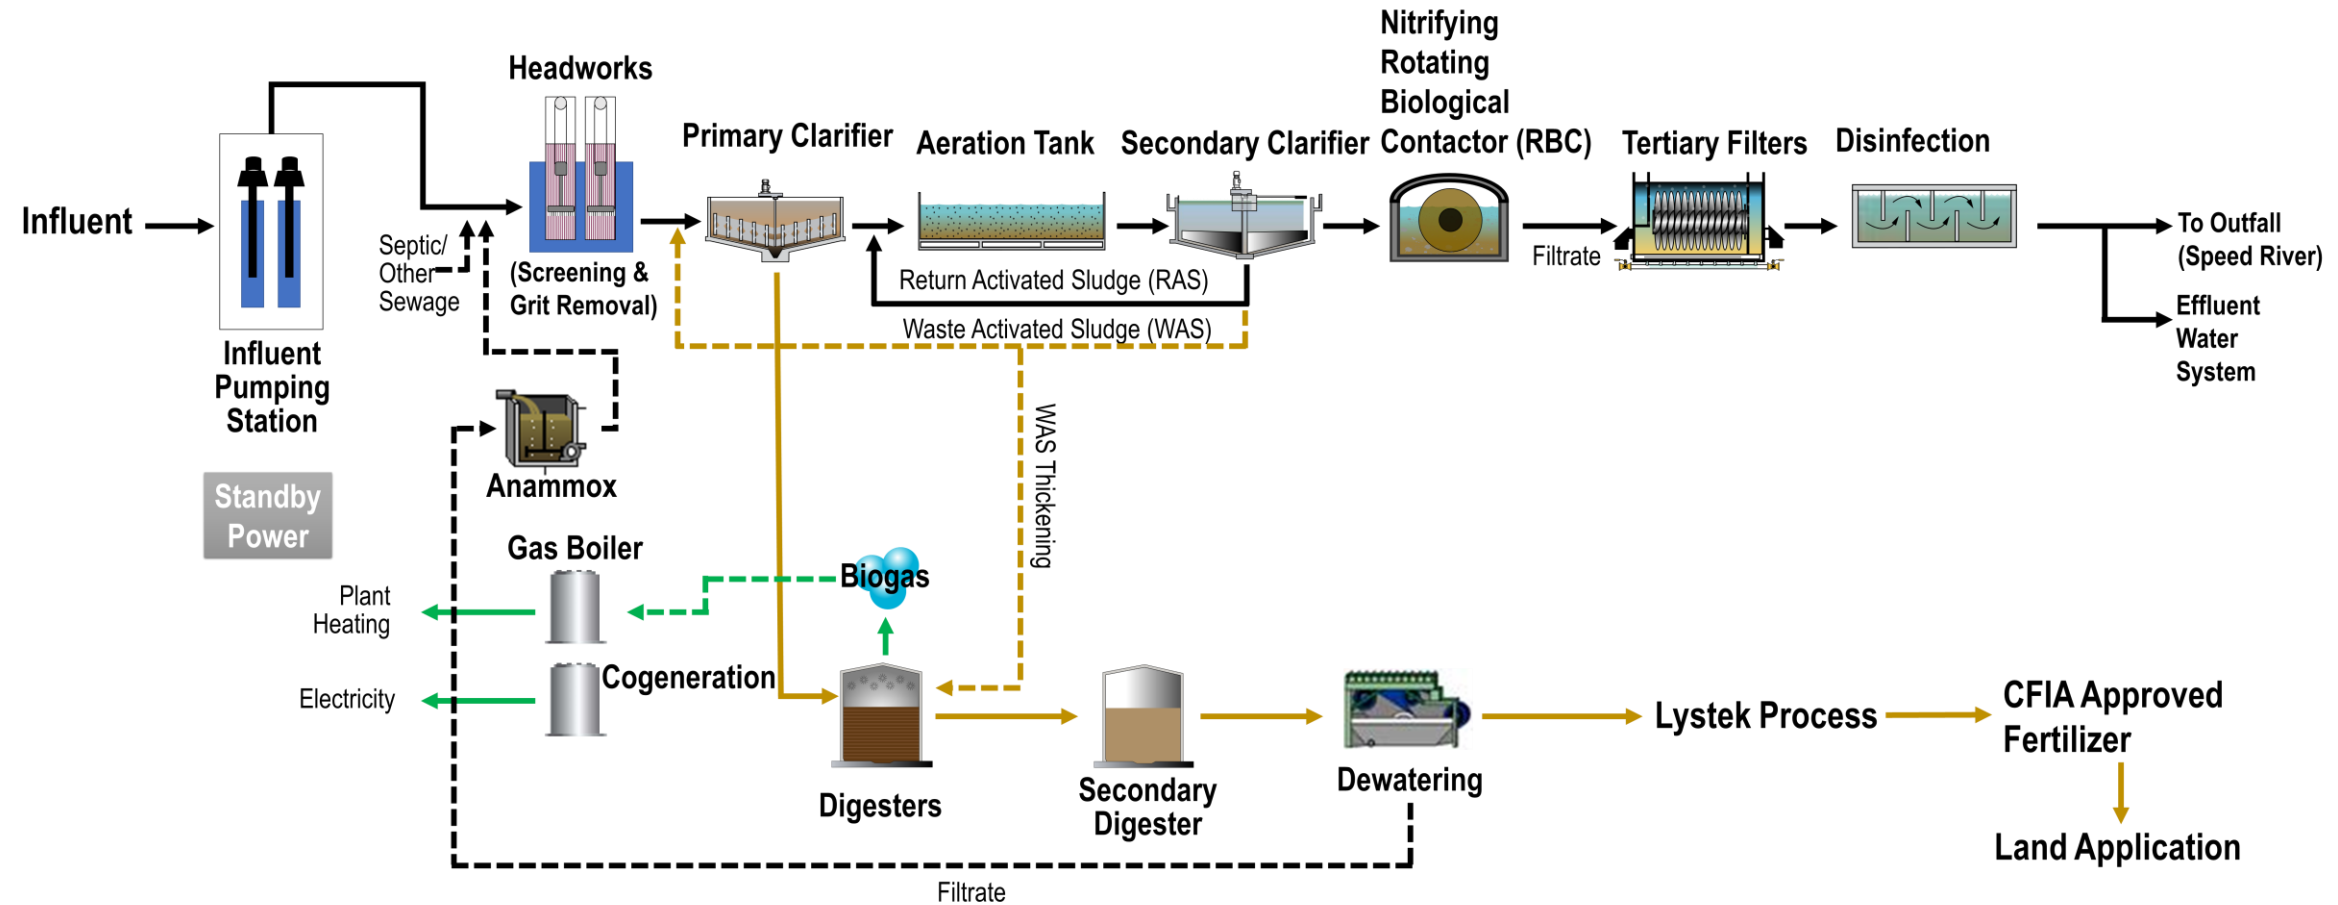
Influent

Influent Pumping Station

Standby Power

Septic/ Other Sewage

Headworks

(Screening & Grit Removal)

Primary Clarifier

Aeration Tank

Secondary Clarifier

Nitrifying Rotating Biological Contactor (RBC)

Tertiary Filters

Disinfection

To Outfall (Speed River)

Effluent Water System

Filtrate

Return Activated Sludge (RAS)

Waste Activated Sludge (WAS)

WAS Thickening

Anammox

Gas Boiler

Biogas

Plant Heating

Electricity

Cogeneration

Digesters

Secondary Digester

Dewatering

Lystek Process

CFIA Approved Fertilizer

Land Application

Filtrate